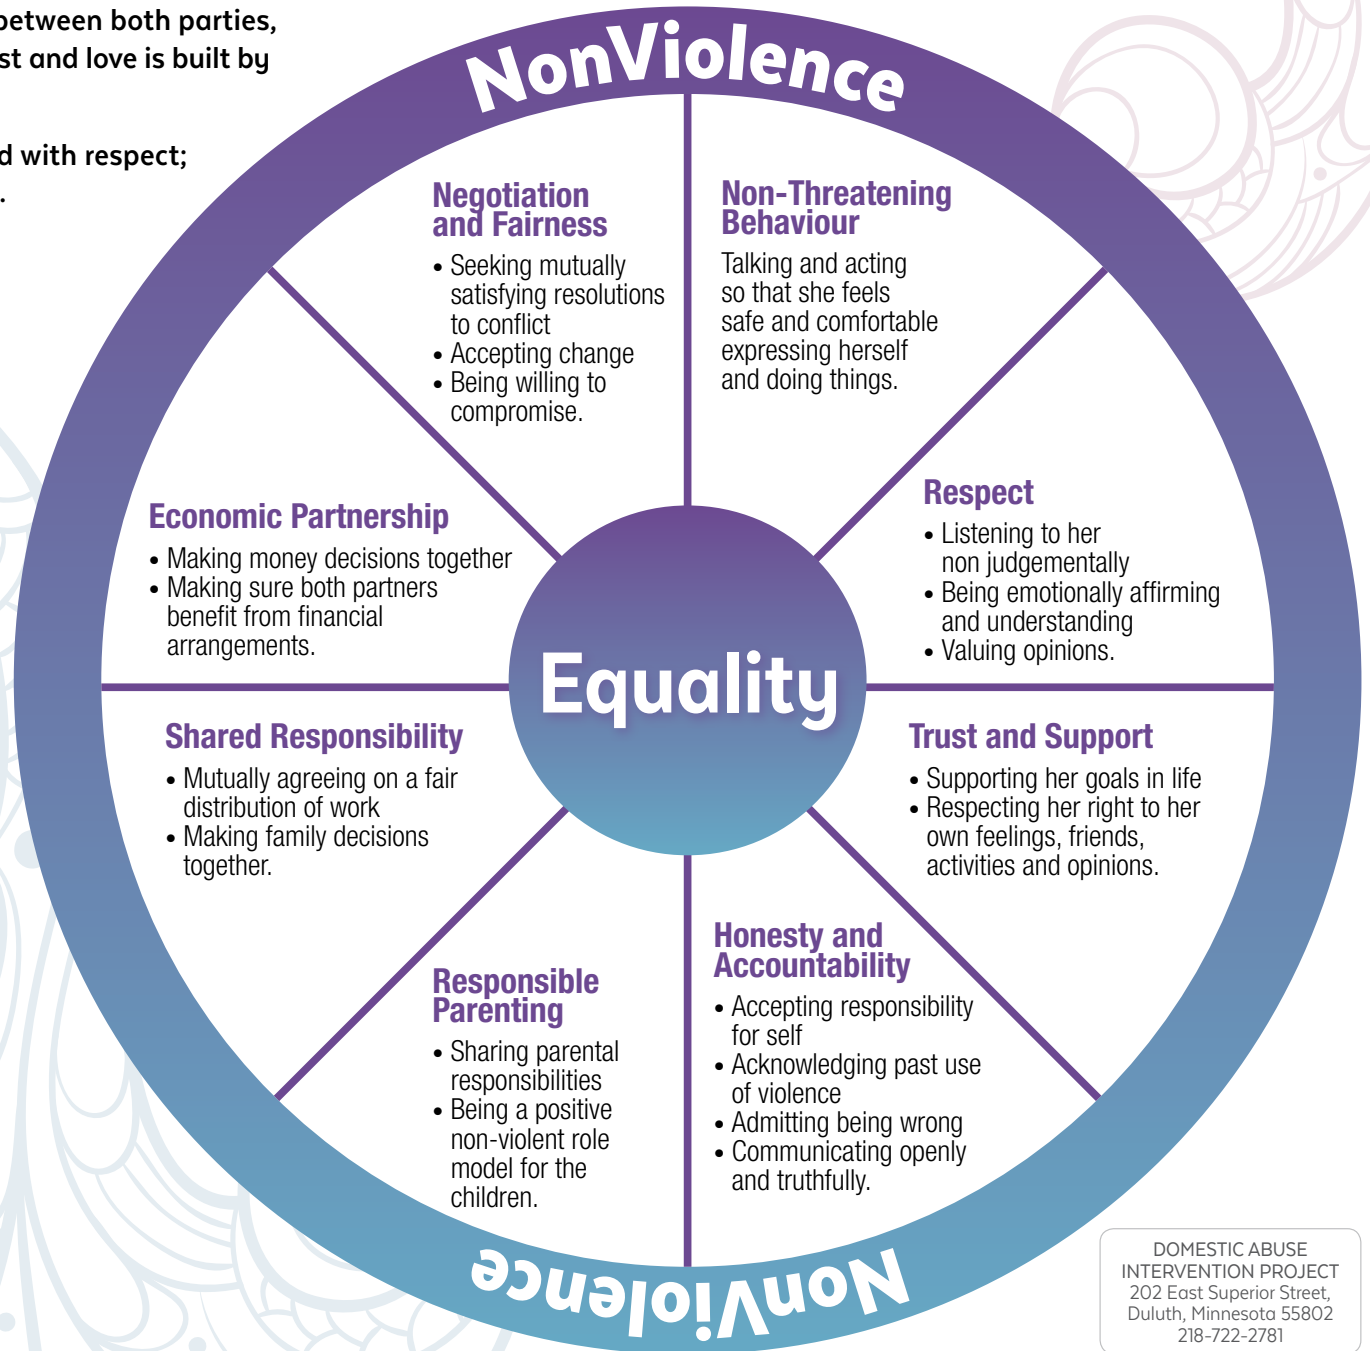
between both parties, st and love is built by

d with respect;
.

NonViolence

Negotiation and Fairness
• Seeking mutually satisfying resolutions to conflict
• Accepting change
• Being willing to compromise.

Non-Threatening Behaviour
Talking and acting so that she feels safe and comfortable expressing herself and doing things.

Economic Partnership
• Making money decisions together
• Making sure both partners benefit from financial arrangements.

Respect
• Listening to her non judgementally
• Being emotionally affirming and understanding
• Valuing opinions.

Equality

Shared Responsibility
• Mutually agreeing on a fair distribution of work
• Making family decisions together.

Trust and Support
• Supporting her goals in life
• Respecting her right to her own feelings, friends, activities and opinions.

Responsible Parenting
• Sharing parental responsibilities
• Being a positive non-violent role model for the children.

Honesty and Accountability
• Accepting responsibility for self
• Acknowledging past use of violence
• Admitting being wrong
• Communicating openly and truthfully.

NonViolence

DOMESTIC ABUSE INTERVENTION PROJECT
202 East Superior Street,
Duluth, Minnesota 55802
218-722-2781